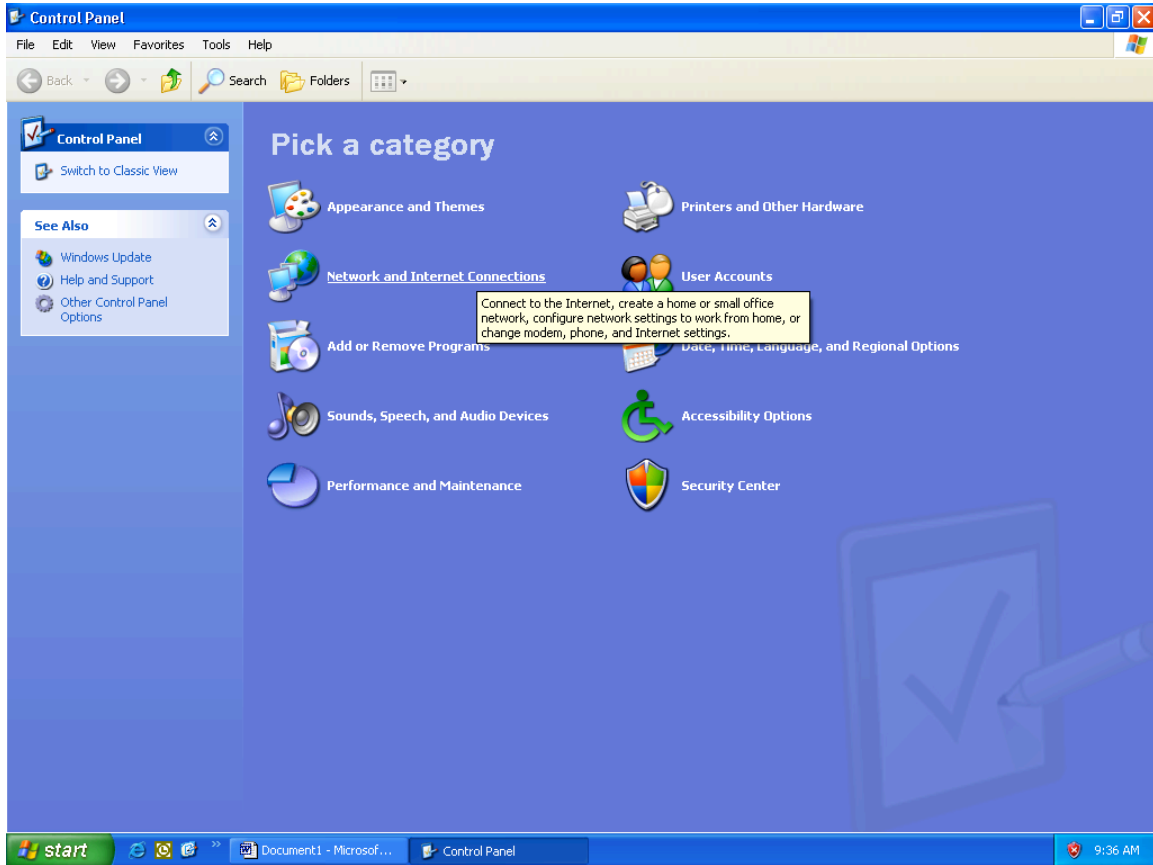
Control Panel

File Edit View Favorites Tools Help

Back Search Folders

Control Panel

Switch to Classic View

See Also

Windows Update

Help and Support

Other Control Panel Options

Pick a category

Appearance and Themes

Printers and Other Hardware

Network and Internet Connections

User Accounts

Connect to the Internet, create a home or small office network, configure network settings to work from home, or change modem, phone, and Internet settings.

Add or Remove Programs

Date, Time, Language, and Regional Options

Sounds, Speech, and Audio Devices

Accessibility Options

Performance and Maintenance

Security Center

start

Document1 - Microsof...

Control Panel

9:36 AM